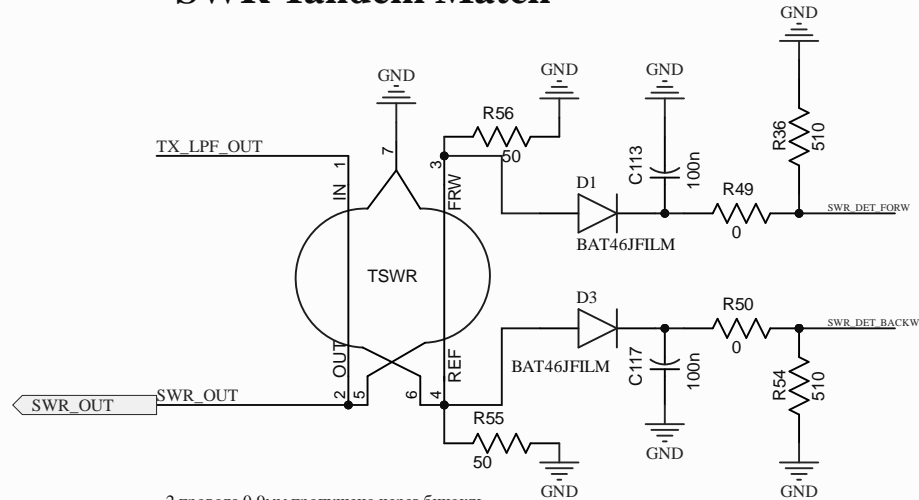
SWR Tandem Match

GND
GND
GND
GND

R56
50

R36
510

TX_LPF_OUT

7
1
3
IN
FRW

C113
100n

D1
BAT46JFILM

R49
0

SWR_DET_FORW

TSWR

D3
R50
0
SWR_DET_BACKW

OUT
REF
BAT46JFILM
C117
100n

R54
510

SWR_OUT
SWR_OUT
2
5
6
4

R55
50

GND
GND
GND

3 провода 0.0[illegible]